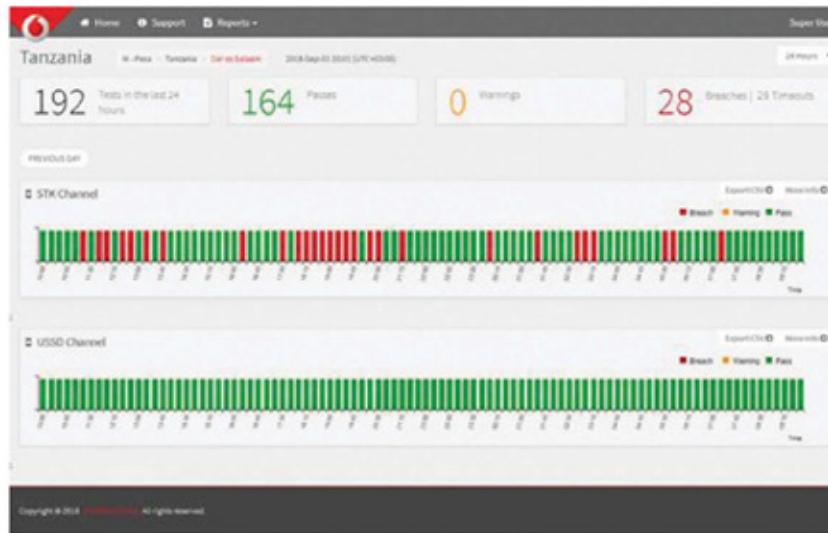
Home Support Reports

Super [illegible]

Tanzania M-Pesa · Tanzania · Dar es Salaam 2018-Sep-01 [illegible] (UTC+03:00)

24 Hours

192 Tests in the last 24 hours

164 Passes

0 Warnings

28 Breaches | 28 Timeouts

PREVIOUS DAY

STK Channel

Export CSV More Info

Breach Warning Pass

Time

USSD Channel

Export CSV More Info

Breach Warning Pass

Time

Copyright © 2018 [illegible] All rights reserved.